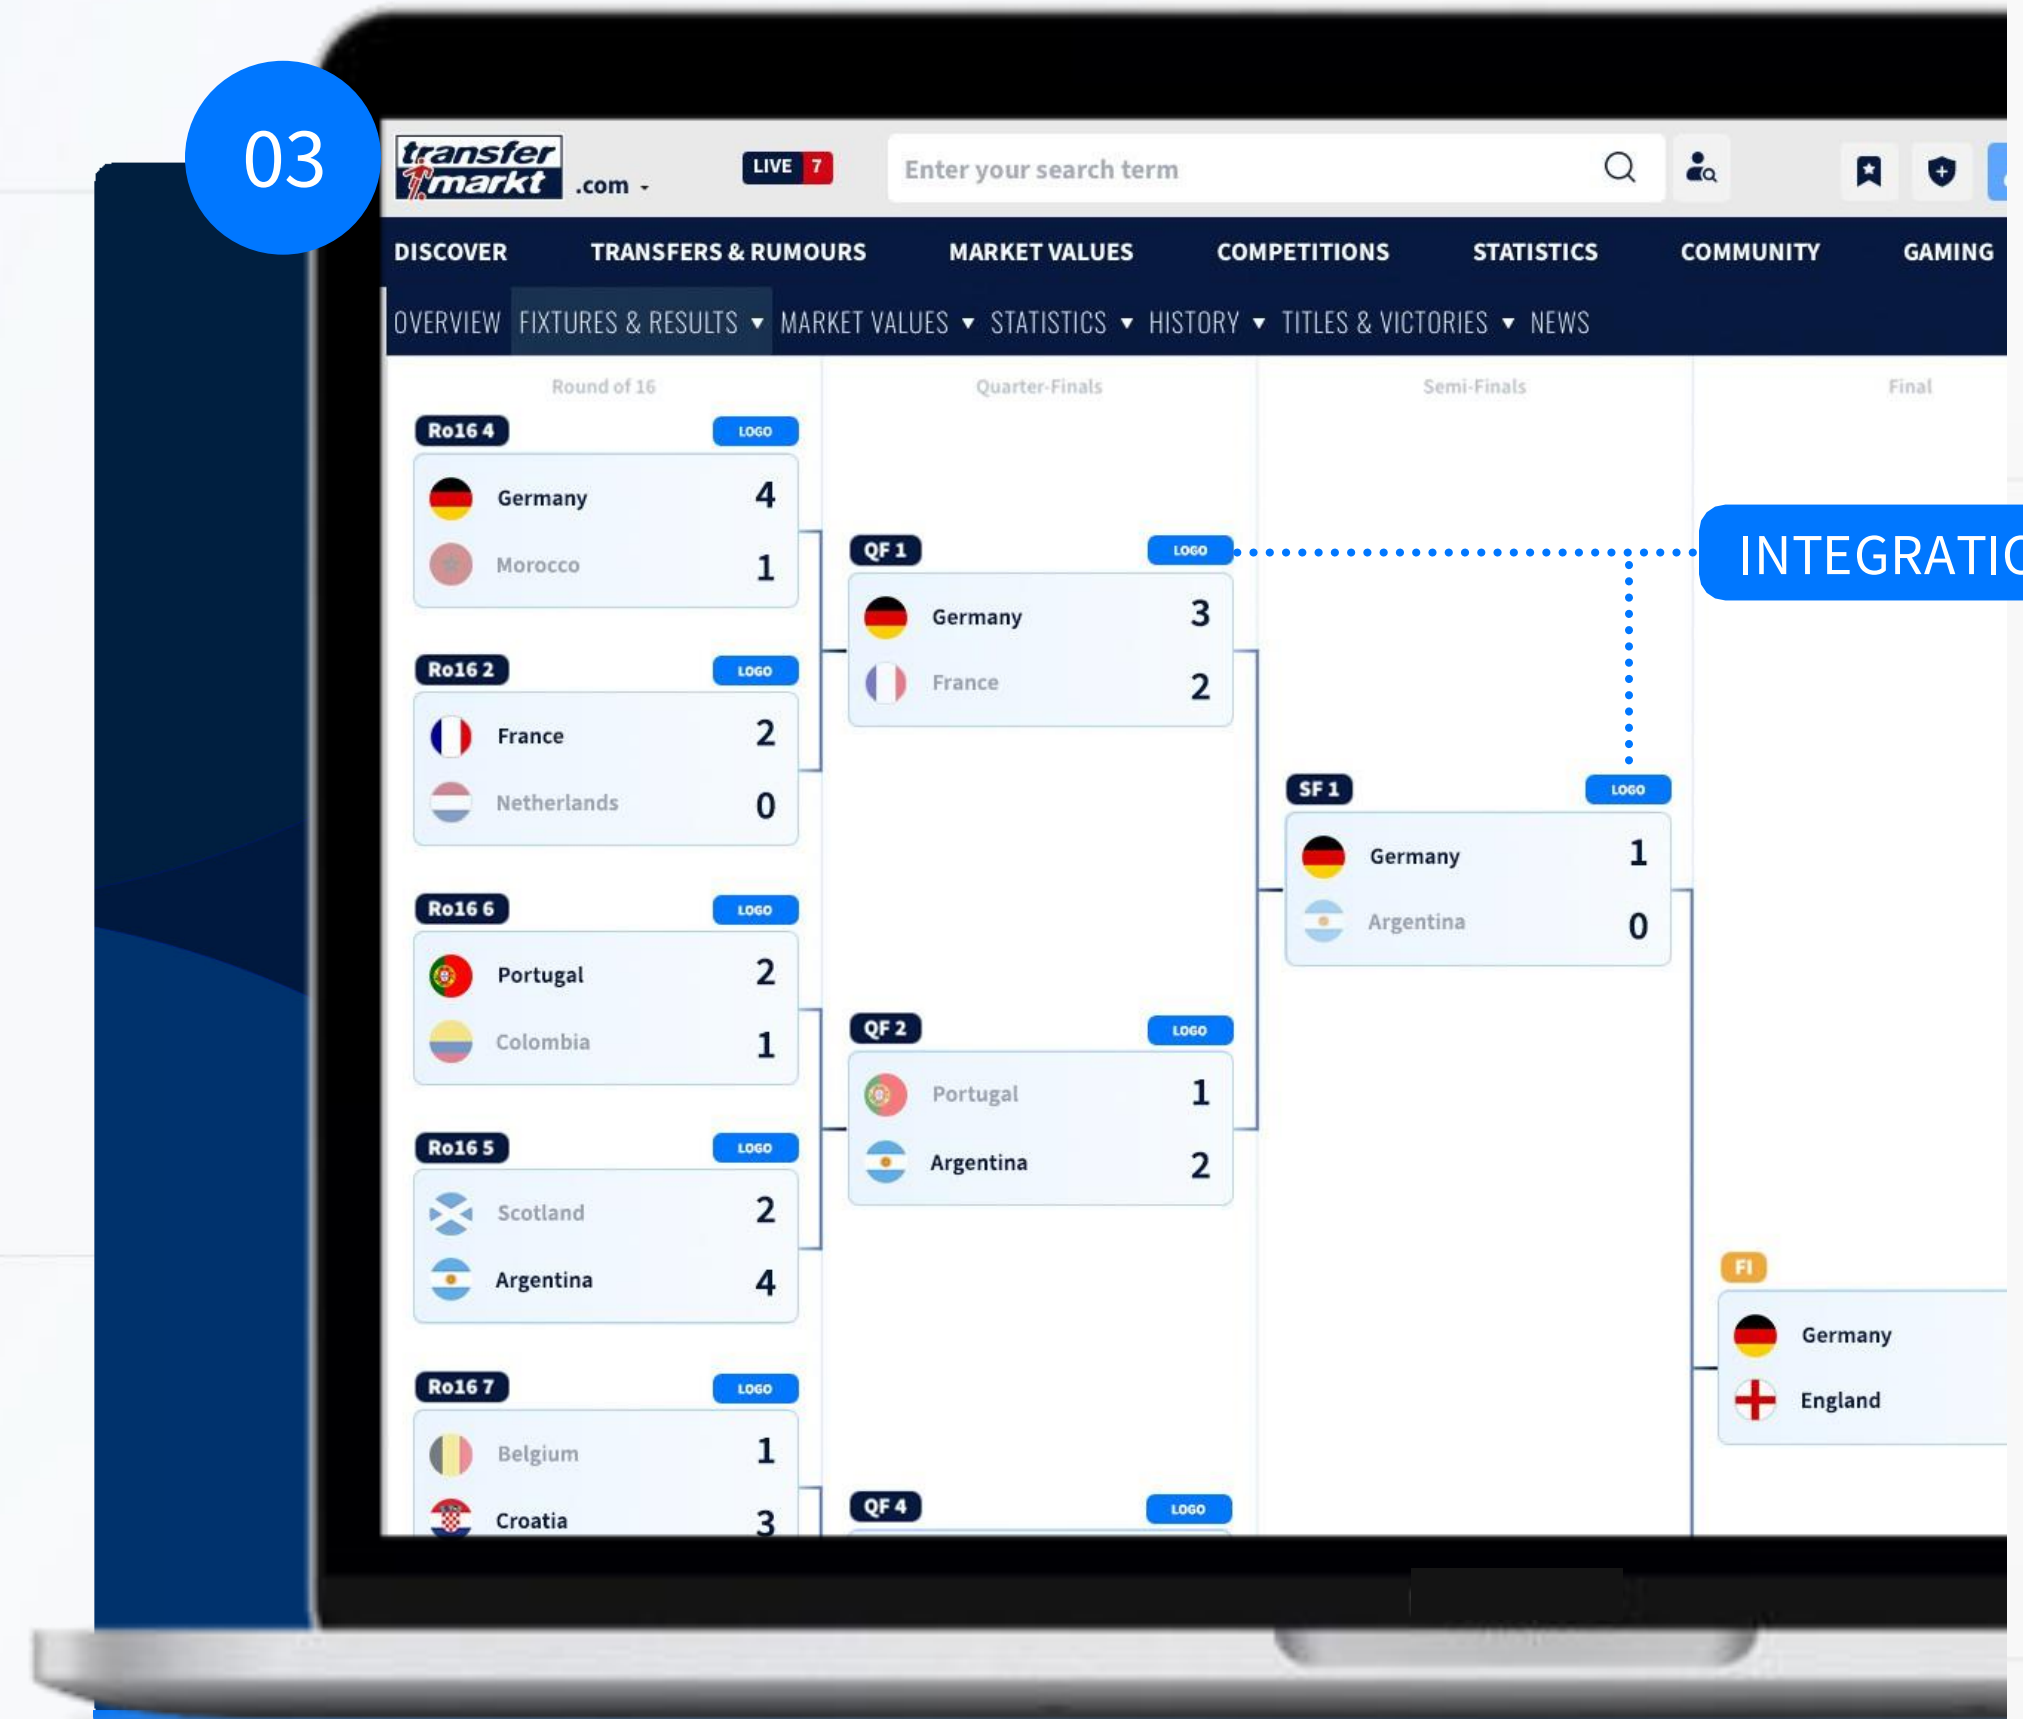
03

transfer markt .com

LIVE 7

Enter your search term

DISCOVER TRANSFERS & RUMOURS MARKET VALUES COMPETITIONS STATISTICS COMMUNITY GAMING

OVERVIEW FIXTURES & RESULTS MARKET VALUES STATISTICS HISTORY TITLES & VICTORIES NEWS

Round of 16

Quarter-Finals

Semi-Finals

Final

Ro16 4 LOGO
Germany 4
Morocco 1

QF 1 LOGO

INTEGRATIO

Germany 3
France 2

Ro16 2 LOGO
France 2
Netherlands 0

SF 1 LOGO
Germany 1
Argentina 0

Ro16 6 LOGO
Portugal 2
Colombia 1

QF 2 LOGO
Portugal 1
Argentina 2

Ro16 5 LOGO
Scotland 2
Argentina 4

FI
Germany
England

Ro16 7 LOGO
Belgium 1
Croatia 3

QF 4 LOGO